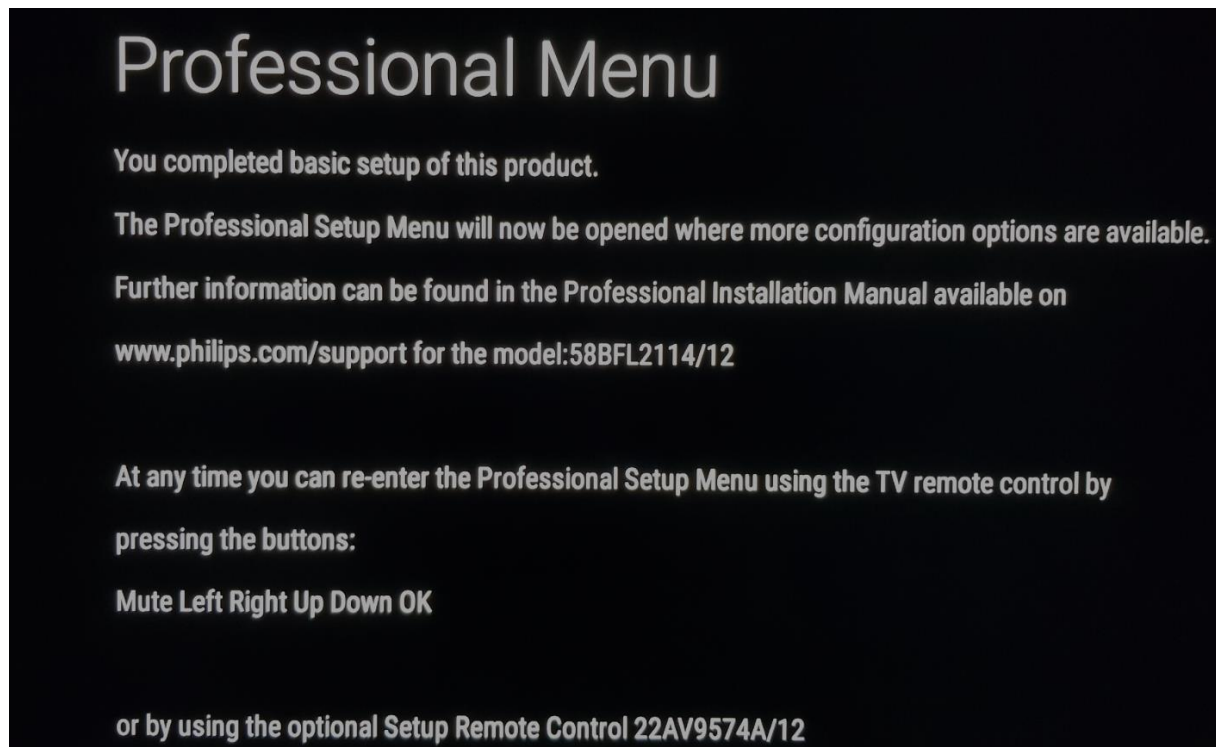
Professional Menu

You completed basic setup of this product.

The Professional Setup Menu will now be opened where more configuration options are available.

Further information can be found in the Professional Installation Manual available on www.philips.com/support for the model:58BFL2114/12

At any time you can re-enter the Professional Setup Menu using the TV remote control by pressing the buttons:
Mute Left Right Up Down OK

or by using the optional Setup Remote Control 22AV9574A/12